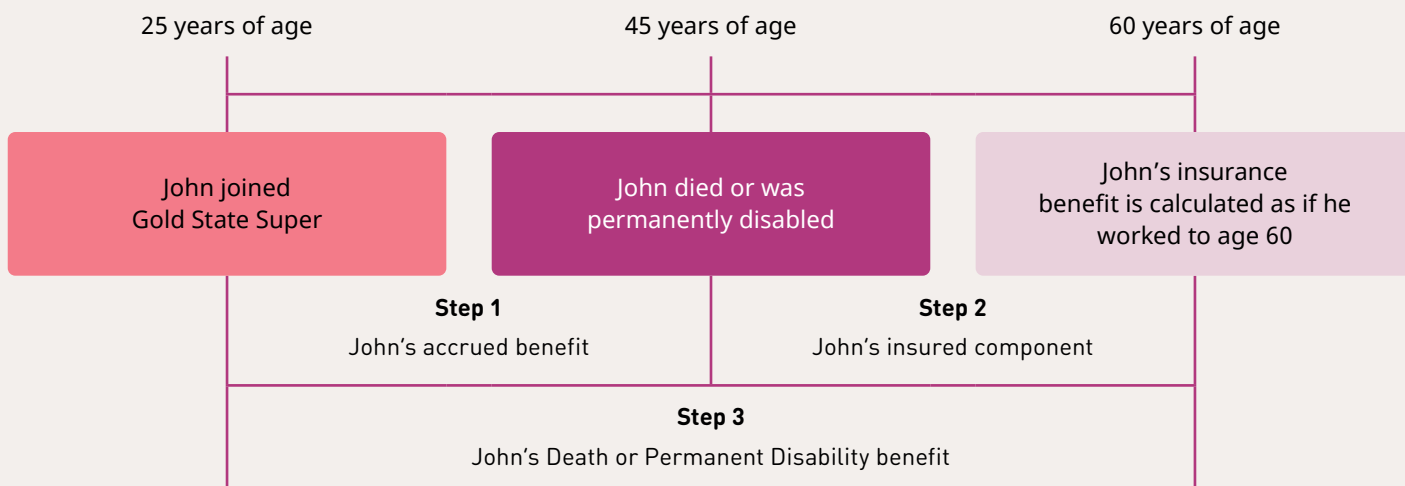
25 years of age

45 years of age

60 years of age

John joined Gold State Super

John died or was permanently disabled

John's insurance benefit is calculated as if he worked to age 60

Step 1

John's accrued benefit

Step 2

John's insured component

Step 3

John's Death or Permanent Disability benefit